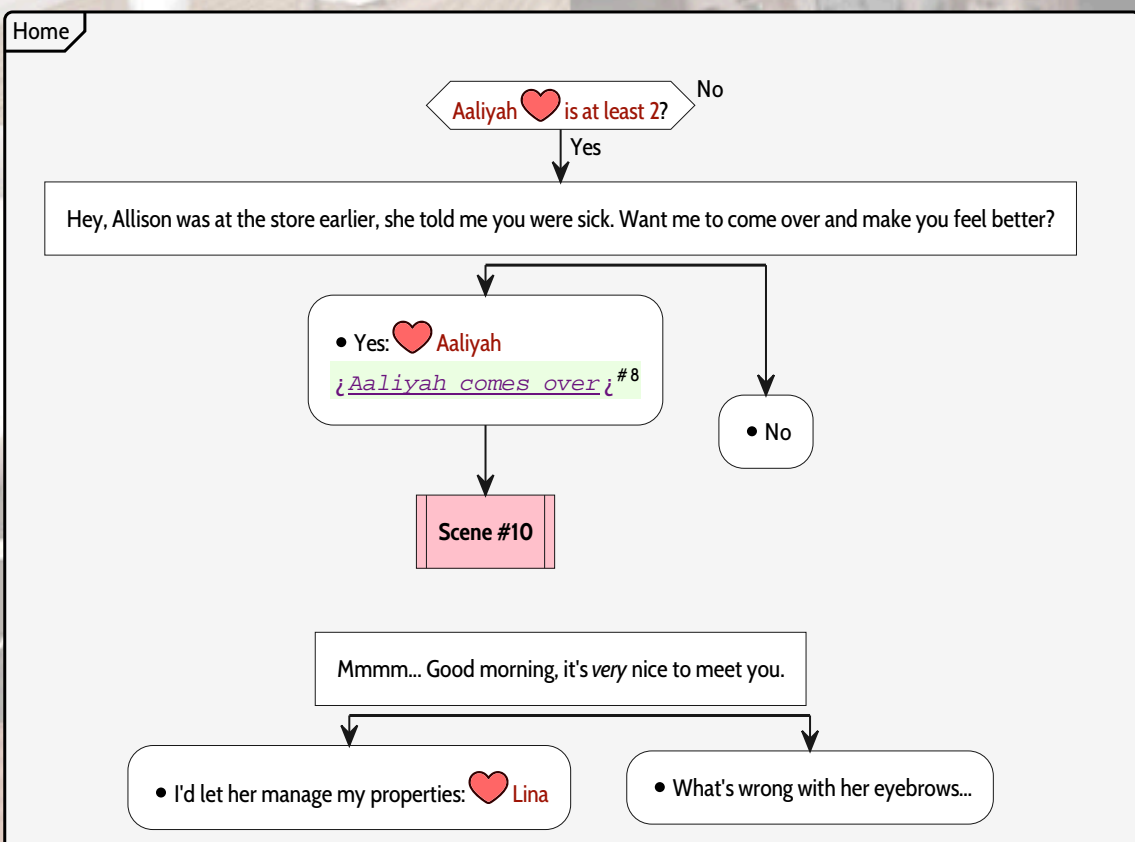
Home

Aaliyah is at least 2?

No

Yes

Hey, Allison was at the store earlier, she told me you were sick. Want me to come over and make you feel better?

• Yes: Aaliyah
¿Aaliyah comes over¿ $^{\#8}$

• No

Scene #10

Mmmm... Good morning, it's *very* nice to meet you.

• I'd let her manage my properties: Lina

• What's wrong with her eyebrows...